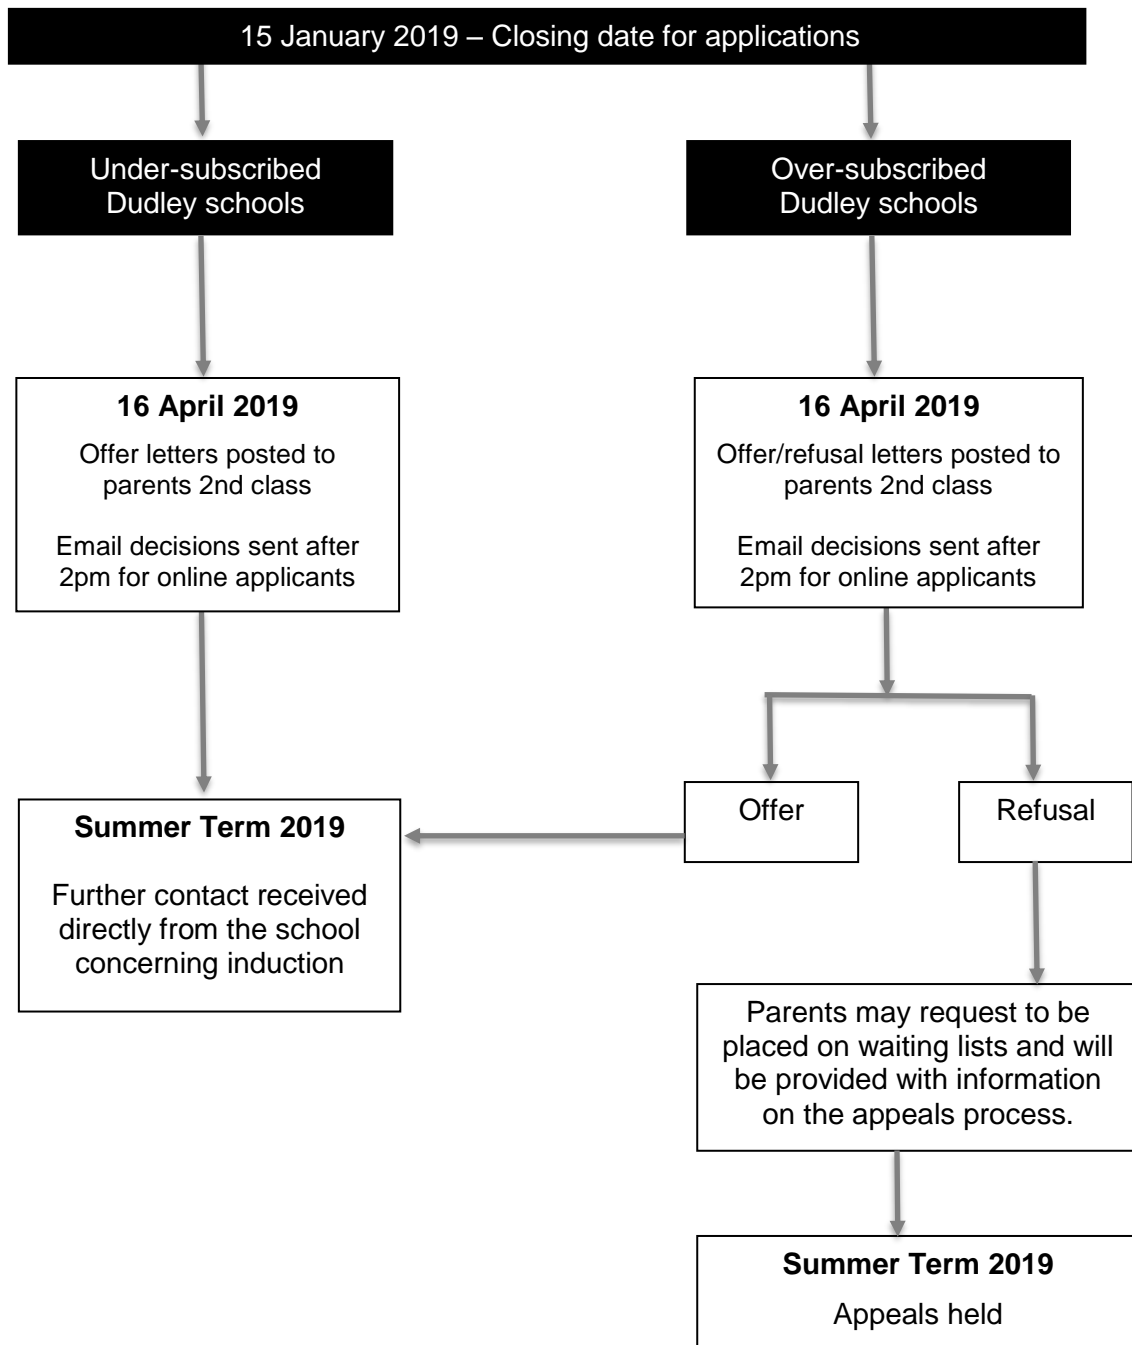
15 January 2019 – Closing date for applications

Under-subscribed Dudley schools

Over-subscribed Dudley schools

**16 April 2019**

Offer letters posted to parents 2nd class

Email decisions sent after 2pm for online applicants

**16 April 2019**

Offer/refusal letters posted to parents 2nd class

Email decisions sent after 2pm for online applicants

Offer

Refusal

**Summer Term 2019**

Further contact received directly from the school concerning induction

Parents may request to be placed on waiting lists and will be provided with information on the appeals process.

**Summer Term 2019**

Appeals held